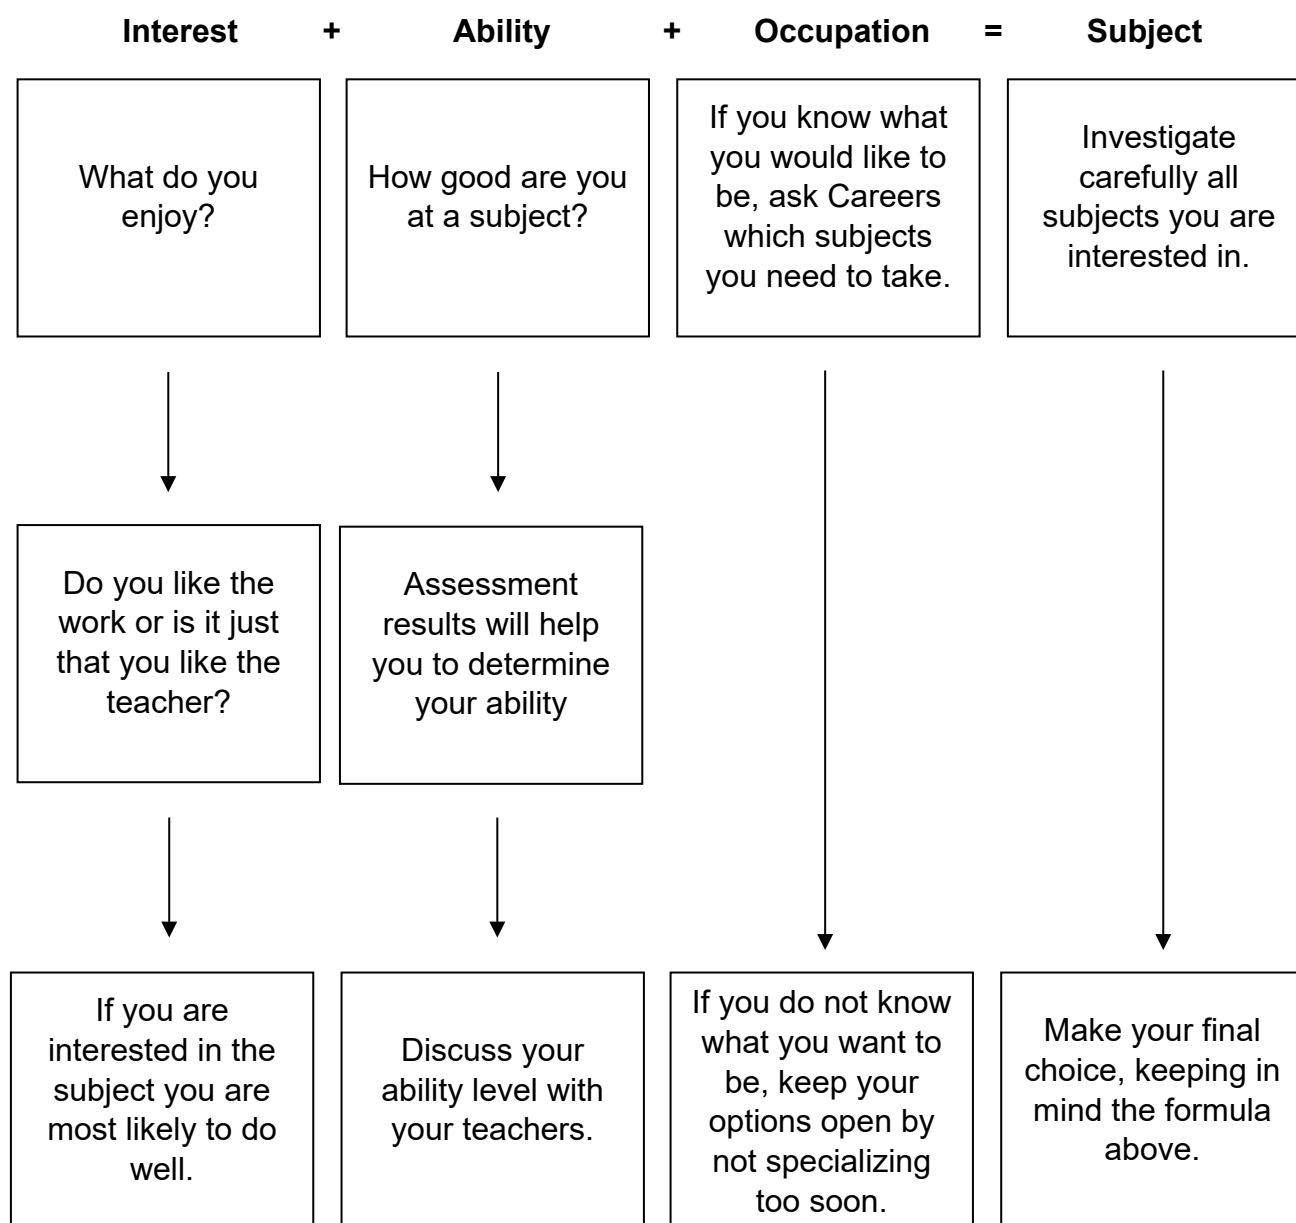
Interest + Ability + Occupation = Subject

What do you enjoy?

How good are you at a subject?

If you know what you would like to be, ask Careers which subjects you need to take.

Investigate carefully all subjects you are interested in.

Do you like the work or is it just that you like the teacher?

Assessment results will help you to determine your ability

If you are interested in the subject you are most likely to do well.

Discuss your ability level with your teachers.

If you do not know what you want to be, keep your options open by not specializing too soon.

Make your final choice, keeping in mind the formula above.